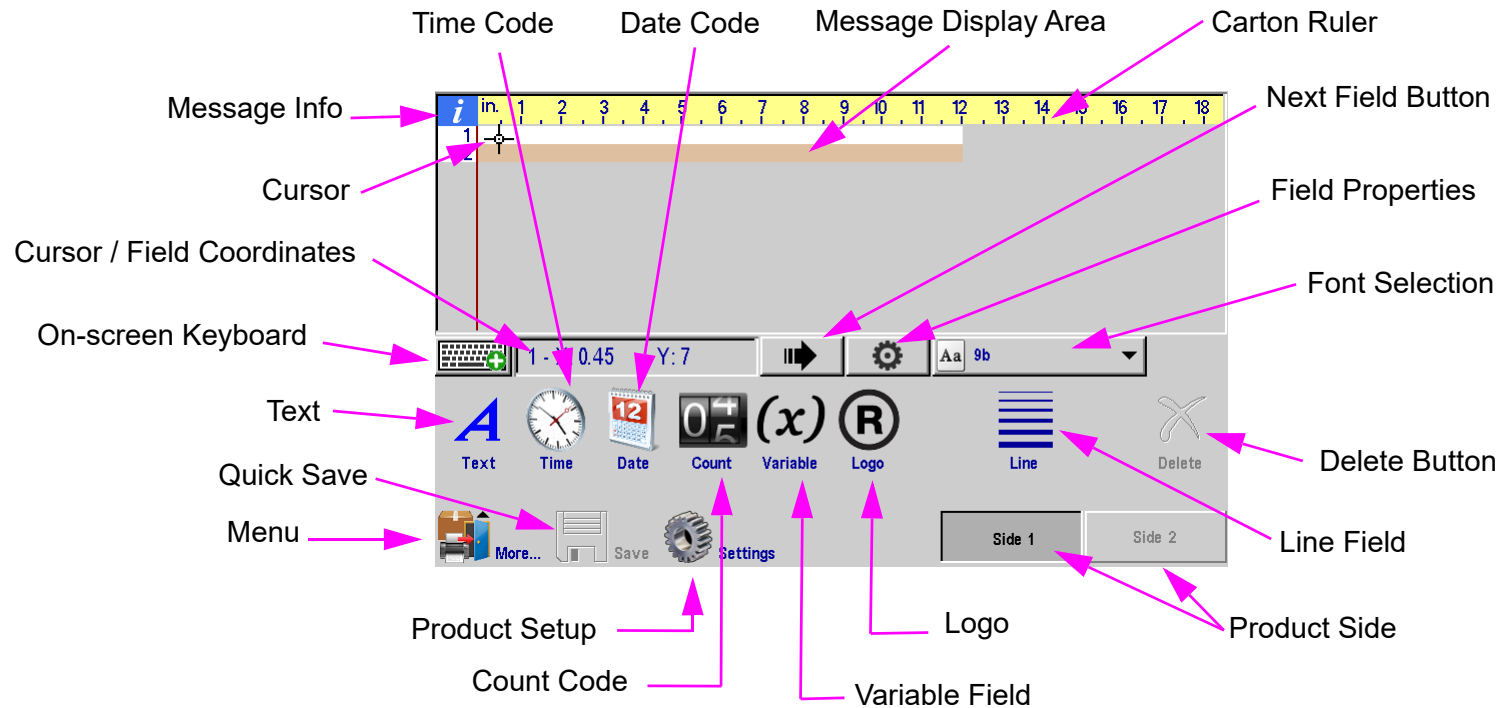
Time Code
Date Code
Message Display Area
Carton Ruler
Message Info
Next Field Button
Cursor
Field Properties
Cursor / Field Coordinates
Font Selection
On-screen Keyboard
Text
Delete Button
Quick Save
Menu
Line Field
Product Setup
Logo
Product Side
Count Code
Variable Field

i in. 1 2 3 4 5 6 7 8 9 10 11 12 13 14 15 16 17 18
1
2
1 - X: 0.45 Y: 7
Aa 9b
A Text
Time
12 Date
Count
(x) Variable
Logo
Line
Delete
More...
Save
Settings
Side 1
Side 2